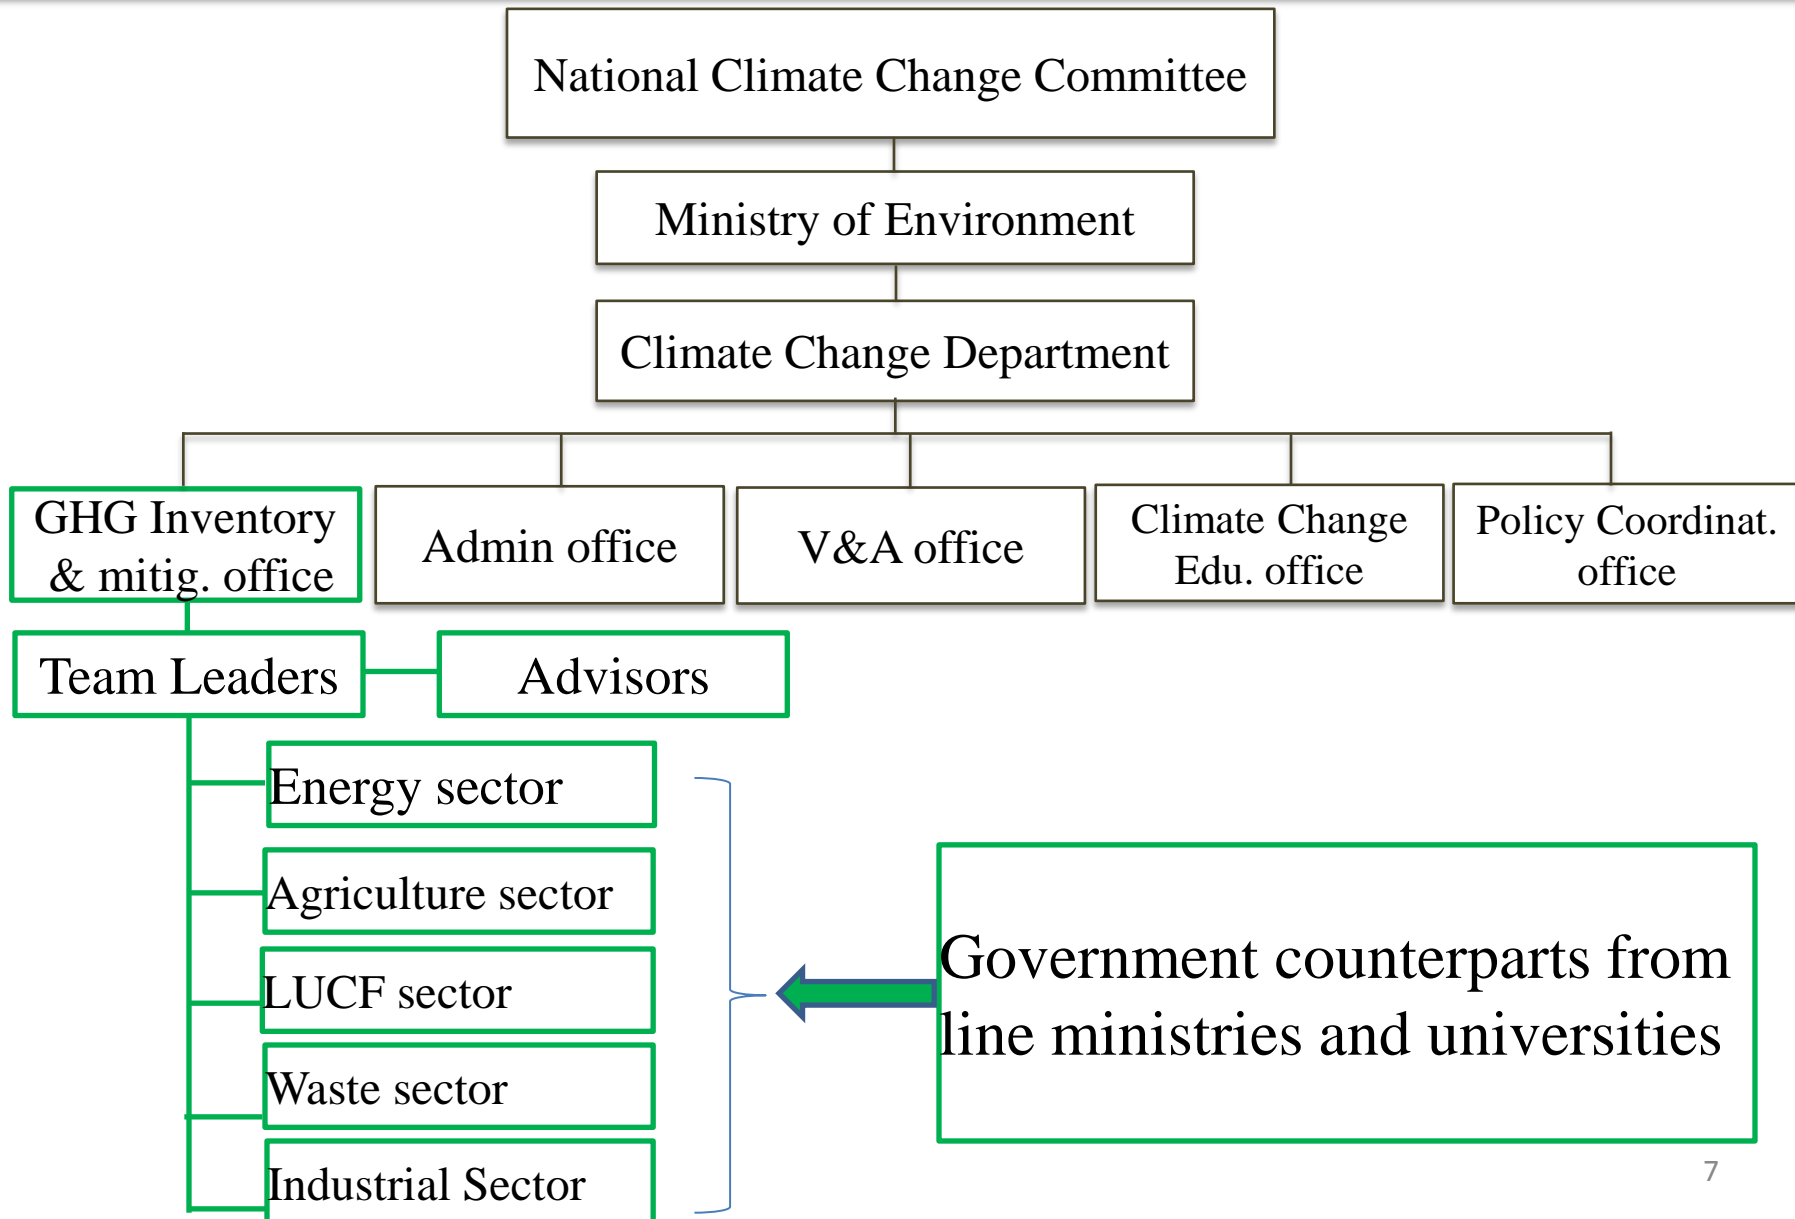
National Climate Change Committee

Ministry of Environment

Climate Change Department

GHG Inventory & mitig. office

Admin office

V&A office

Climate Change Edu. office

Policy Coordinat. office

Team Leaders

Advisors

Energy sector

Agriculture sector

LUCF sector

Waste sector

Industrial Sector

Government counterparts from line ministries and universities

7